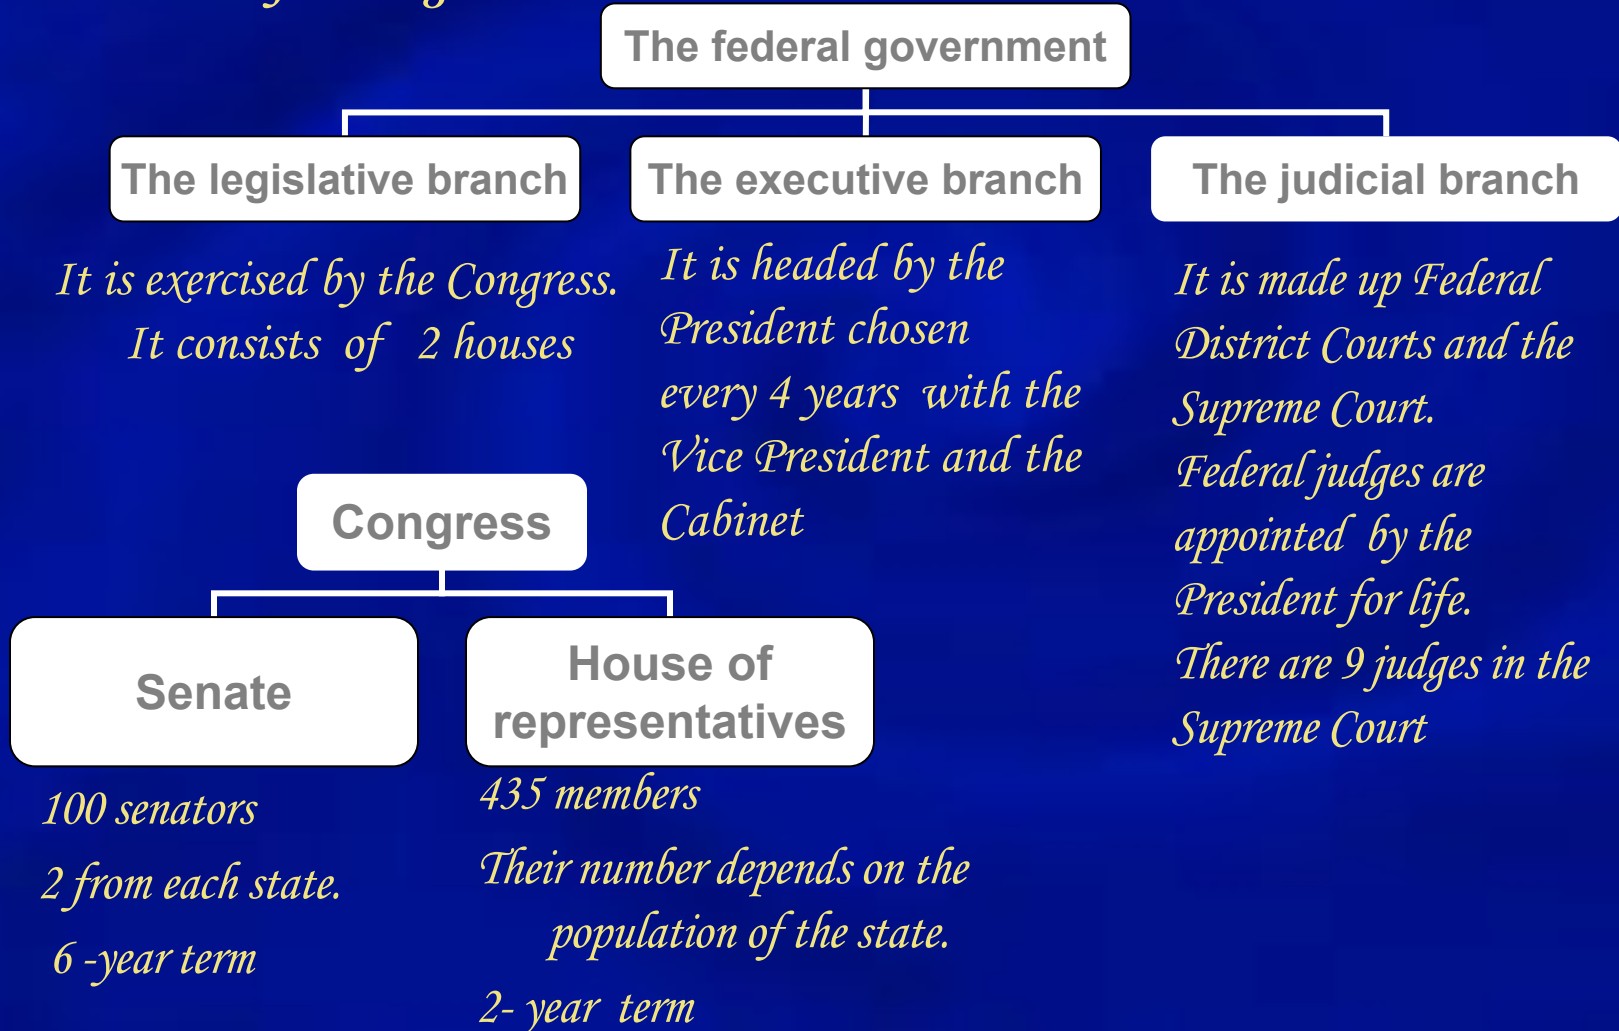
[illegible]

The federal government

The legislative branch

The executive branch

The judicial branch

It is exercised by the Congress. It consists of 2 houses

It is headed by the President chosen every 4 years with the Vice President and the Cabinet

It is made up Federal District Courts and the Supreme Court. Federal judges are appointed by the President for life. There are 9 judges in the Supreme Court

Congress

Senate

House of representatives

100 senators

2 from each state.

6 -year term

435 members

Their number depends on the population of the state.

2- year term